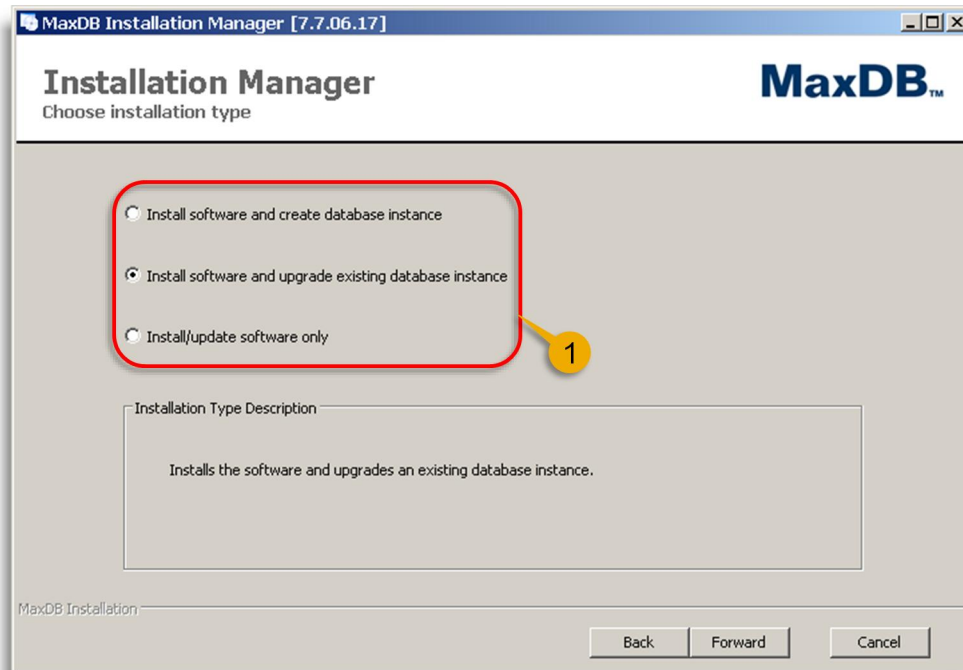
MaxDB Installation Manager [7.7.06.17]

Installation Manager
Choose installation type

MaxDB™

Install software and create database instance

Install software and upgrade existing database instance

Install/update software only

1

Installation Type Description

Installs the software and upgrades an existing database instance.

MaxDB Installation

Back
Forward
Cancel